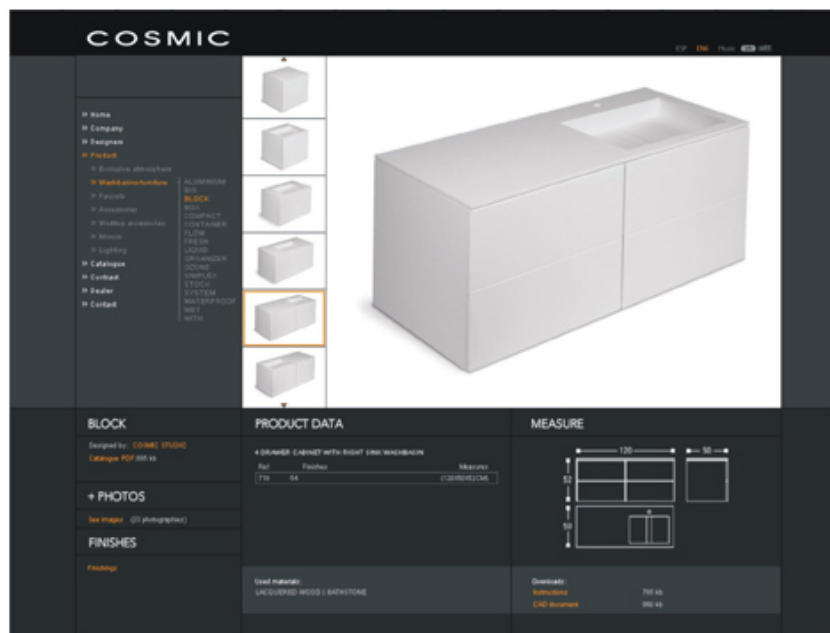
COSMIC

ESP ENG Music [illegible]

Home
Company
Designers
Product
Exclusive atmosphere
Washbasins+furniture
Faucets
Accessories
Wellbox accessories
Mirrors
Lighting
Catalogues
Contract
Dealer
Contact

ALUMINIUM
BIG
BLOCK
BOX
COMPACT
CONTAINER
FLOW
FRESH
LIQUID
ORGANIZER
OZONE
SIMPLEX
STOCK
SYSTEM
WATERPROOF
WET
WITH

BLOCK

Designed by: COSMIC STUDIO
Catalogue PDF 895 kb

+ PHOTOS

See images (23 photographies)

FINISHES

Finishings

PRODUCT DATA

4 DRAWER CABINET WITH RIGHT SINK WASHBASIN

| Ref. | Finishes | Measures |
|---|---|---|
| 716 | 64 | (120X50X52CM) |

Used materials:
LACQUERED WOOD | BATHSTONE

MEASURE

120
50
52
50

Downloads:
Instructions 795 kb
CAD document 990 kb